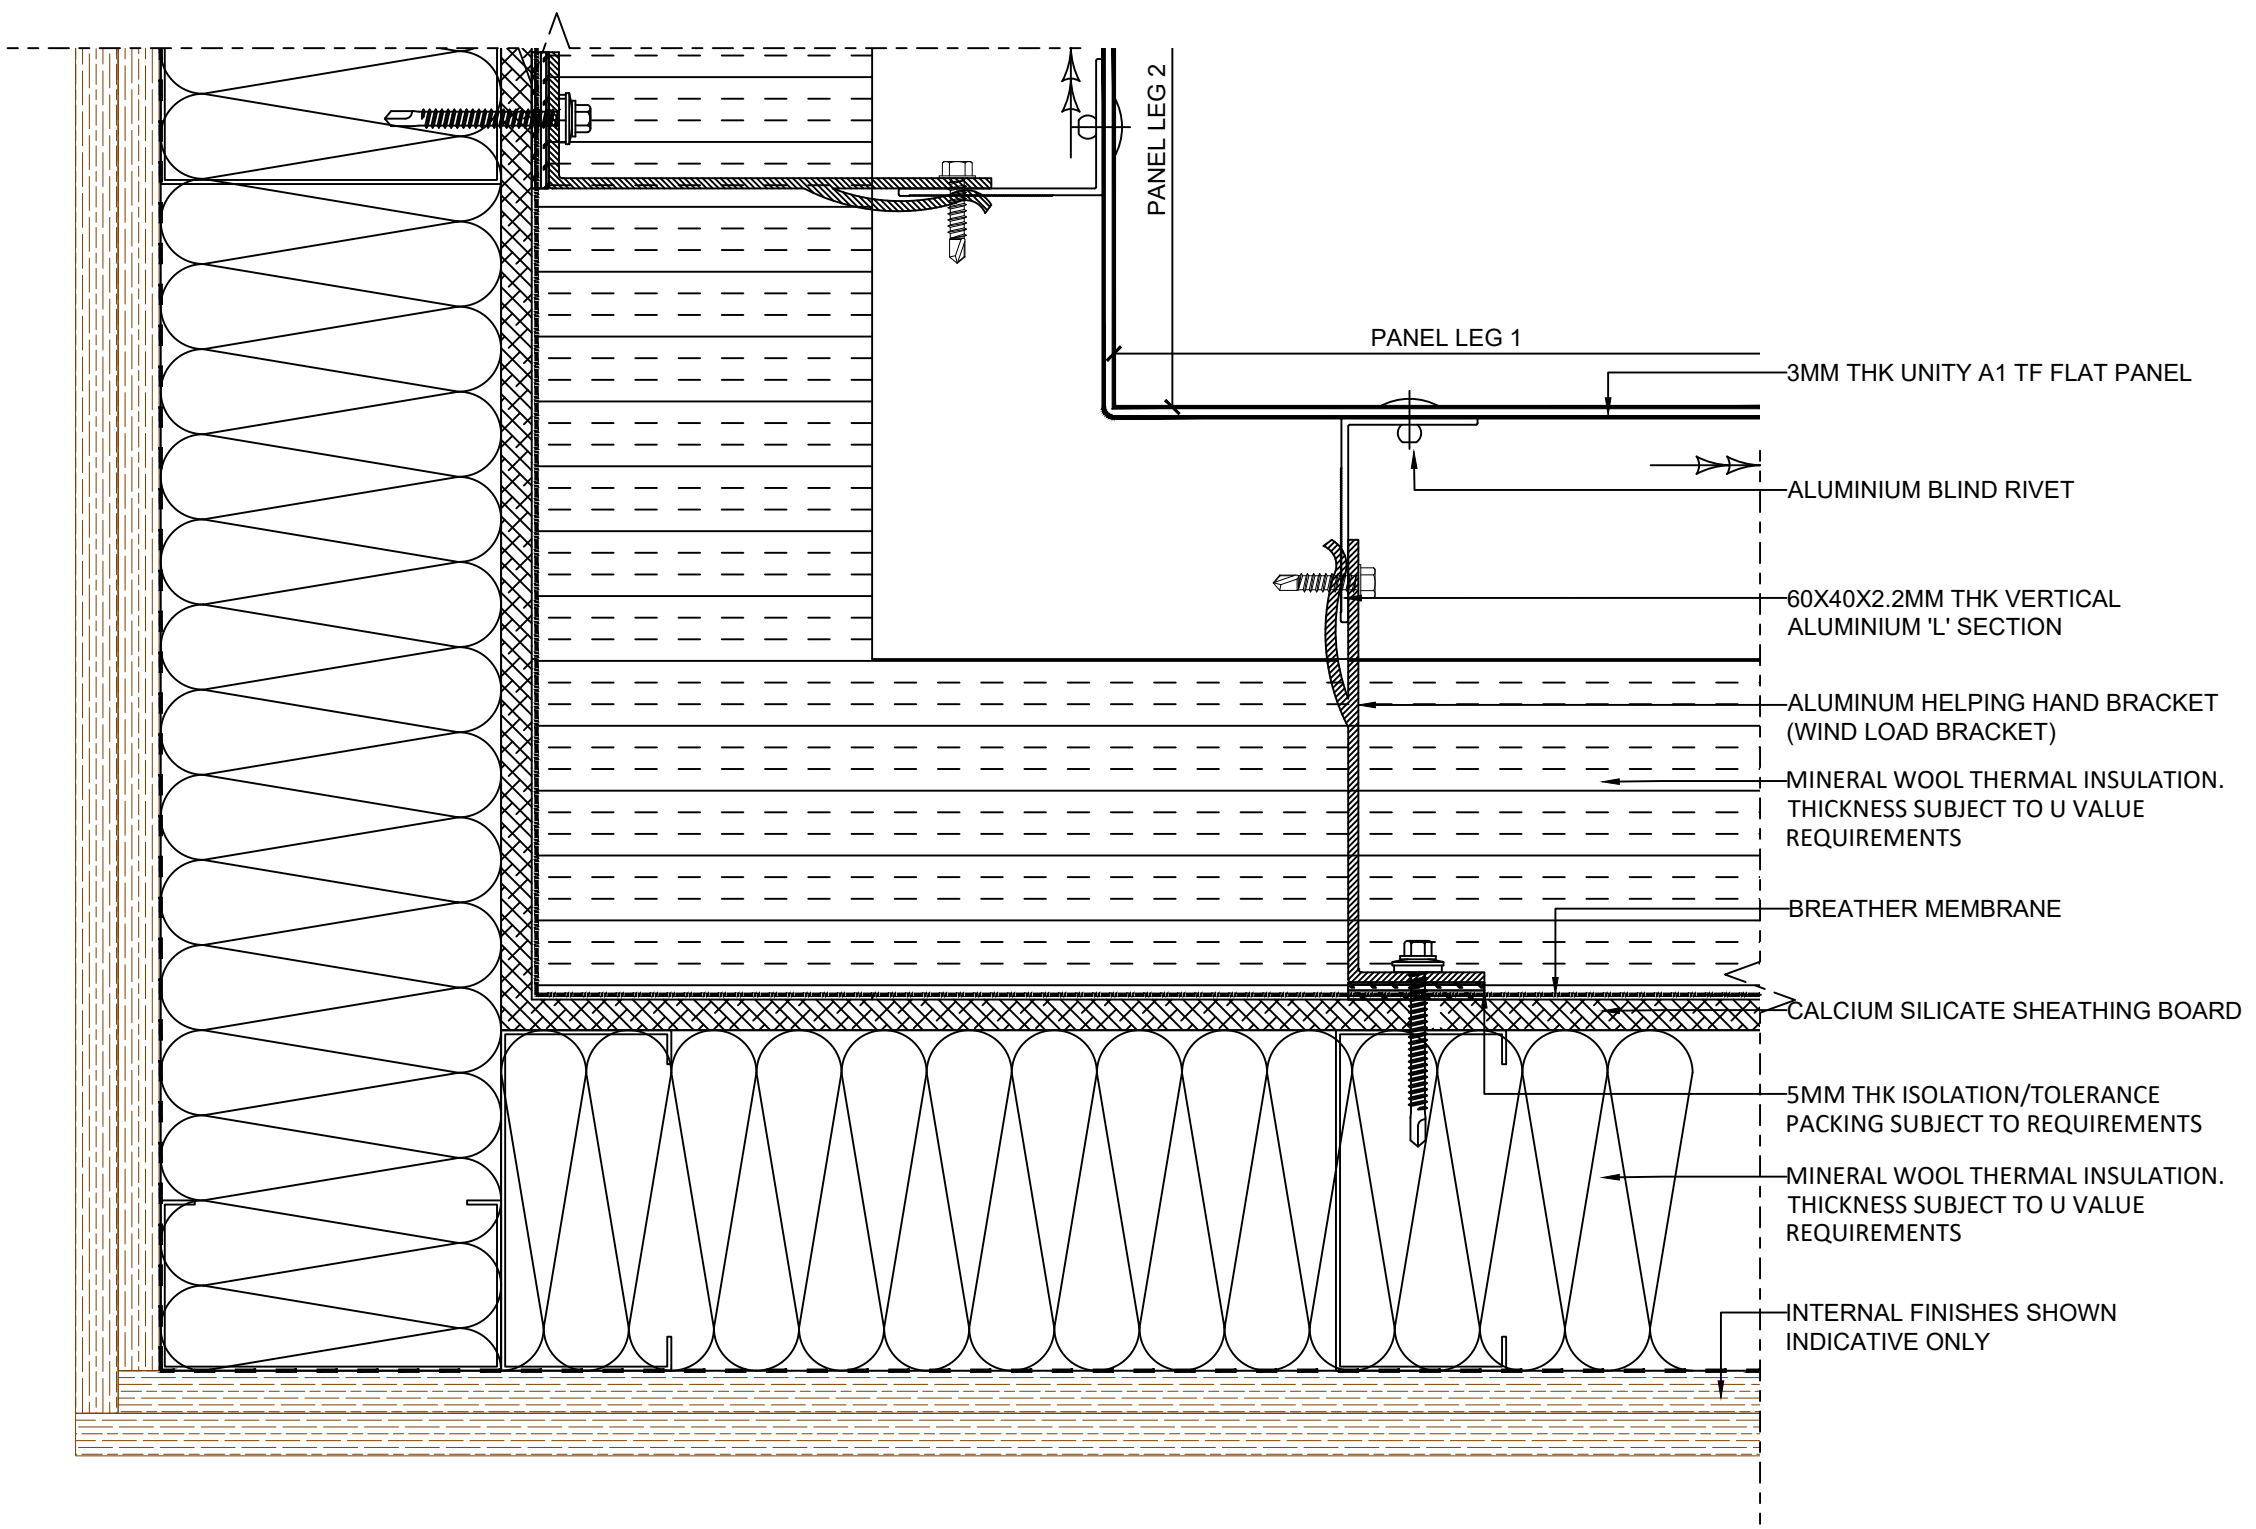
PANEL LEG 2

PANEL LEG 1

3MM THK UNITY A1 TF FLAT PANEL

ALUMINIUM BLIND RIVET

60X40X2.2MM THK VERTICAL ALUMINIUM 'L' SECTION

ALUMINUM HELPING HAND BRACKET (WIND LOAD BRACKET)

MINERAL WOOL THERMAL INSULATION. THICKNESS SUBJECT TO U VALUE REQUIREMENTS

BREATHER MEMBRANE

CALCIUM SILICATE SHEATHING BOARD

5MM THK ISOLATION/TOLERANCE PACKING SUBJECT TO REQUIREMENTS

MINERAL WOOL THERMAL INSULATION. THICKNESS SUBJECT TO U VALUE REQUIREMENTS

INTERNAL FINISHES SHOWN INDICATIVE ONLY